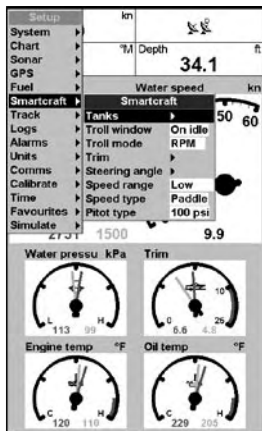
Setup
System
Chart
Sonar
GPS
Fuel
Smartcraft
Track
Logs
Alarms
Units
Comms
Calibrate
Time
Favourites
Simulate

kn
°M Depth
ft
34.1
Water speed
kn

Smartcraft
Tanks
Troll window On idle
Troll mode RPM
Trim
Steering angle
Speed range Low
Speed type Paddle
Pitot type 100 psi

50 60
1500
9.9

Water pressu kPa
L H
113 99
Trim
10
0 25
6.6 4.8
Engine temp °F
C H
120 110
Oil temp °F
C H
229 205